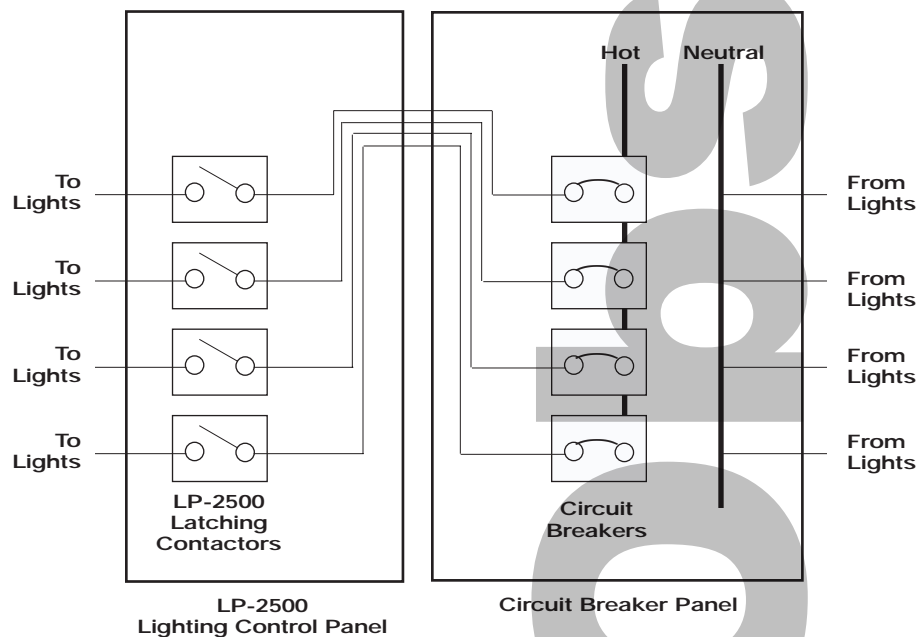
Hot
Neutral

To Lights

To Lights

To Lights

To Lights

From Lights

From Lights

From Lights

From Lights

LP-2500 Latching Contactors

Circuit Breakers

LP-2500 Lighting Control Panel

Circuit Breaker Panel